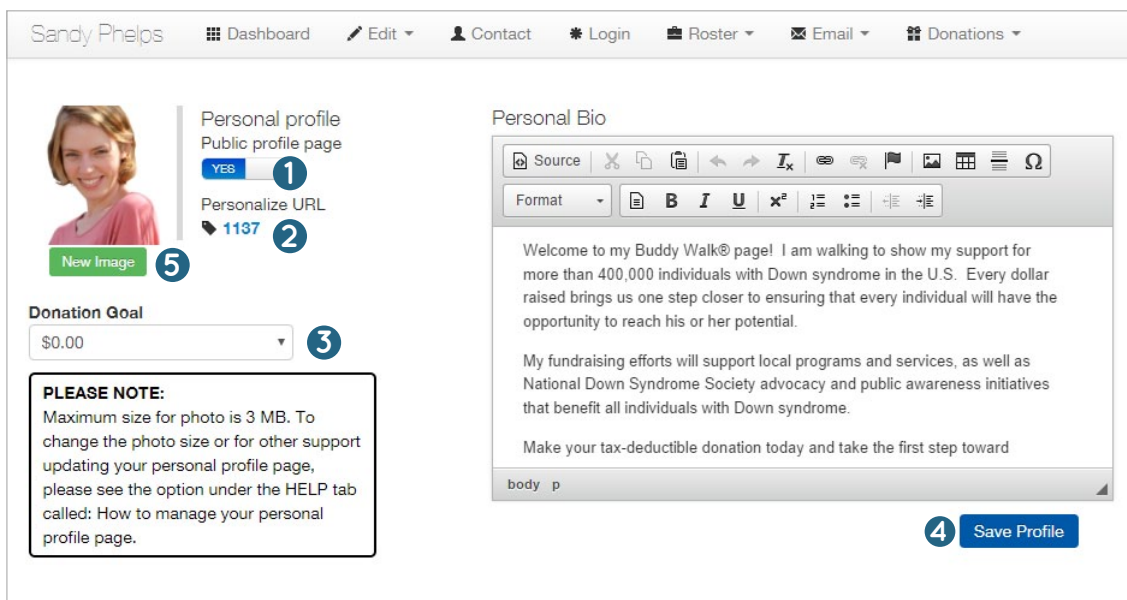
Sandy Phelps Dashboard Edit Contact Login Roster Email Donations

Personal profile
Public profile page
YES 1
Personalize URL
1137 2
New Image 5

Donation Goal
$0.00 3

PLEASE NOTE:
Maximum size for photo is 3 MB. To change the photo size or for other support updating your personal profile page, please see the option under the HELP tab called: How to manage your personal profile page.

Personal Bio
Source
Format B I U $x^2$

Welcome to my Buddy Walk® page! I am walking to show my support for more than 400,000 individuals with Down syndrome in the U.S. Every dollar raised brings us one step closer to ensuring that every individual will have the opportunity to reach his or her potential.

My fundraising efforts will support local programs and services, as well as National Down Syndrome Society advocacy and public awareness initiatives that benefit all individuals with Down syndrome.

Make your tax-deductible donation today and take the first step toward

body p

4 Save Profile